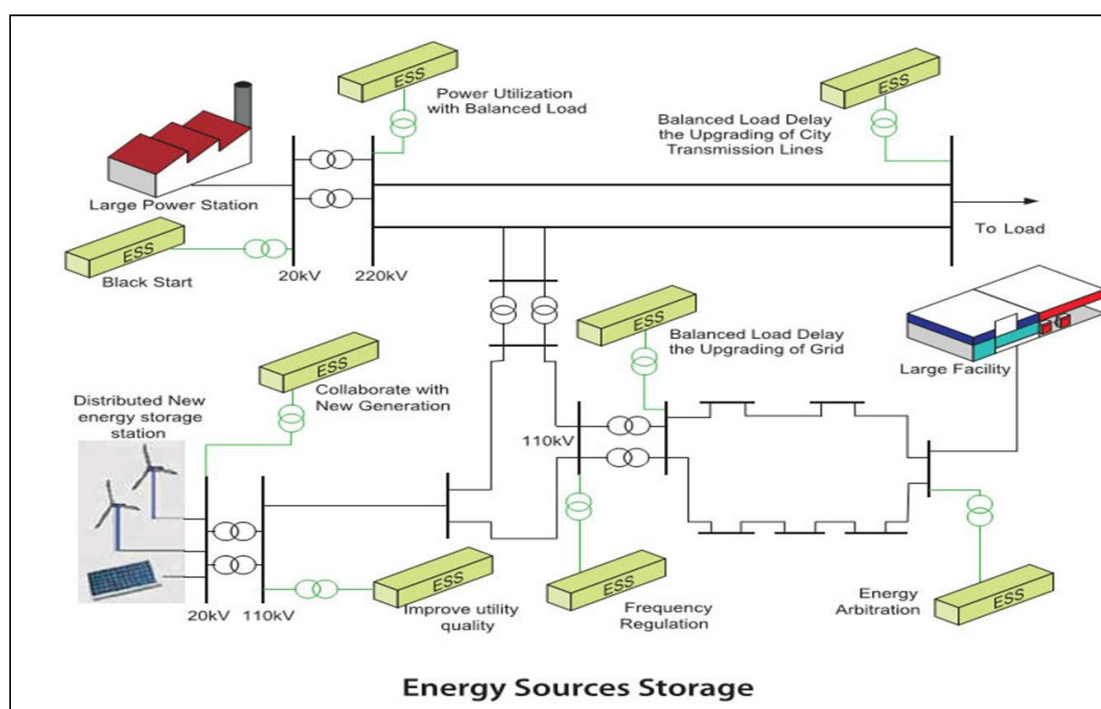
ESS
Power Utilization with Balanced Load

ESS
Balanced Load Delay the Upgrading of City Transmission Lines

Large Power Station

ESS
Black Start

20kV

220kV

To Load

ESS
Balanced Load Delay the Upgrading of Grid

Large Facility

ESS
Collaborate with New Generation

Distributed New energy storage station

110kV

20kV

110kV

ESS
Improve utility quality

ESS
Frequency Regulation

Energy Arbitration
ESS

Energy Sources Storage